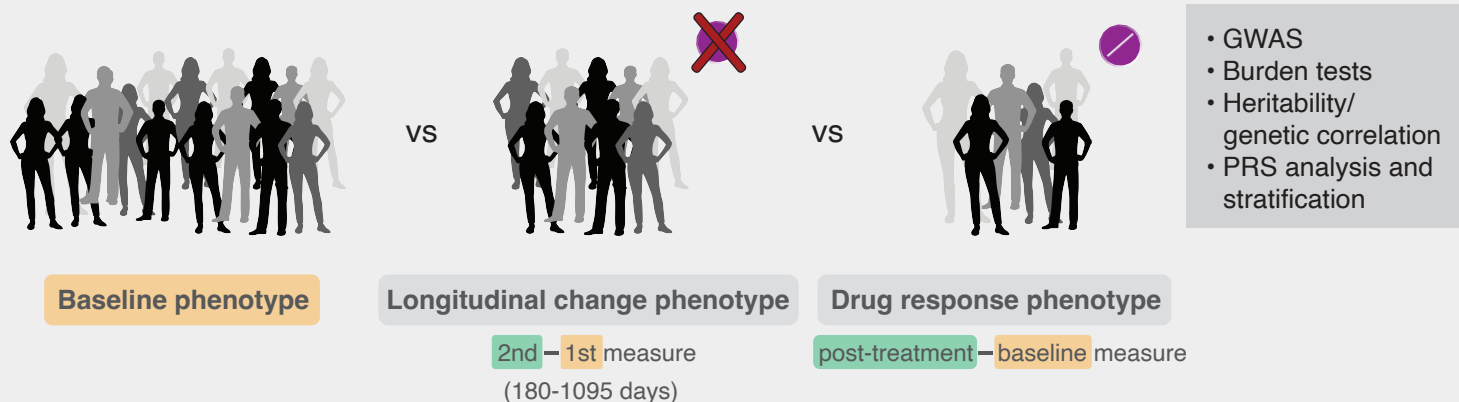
vs

vs

• GWAS
• Burden tests
• Heritability/ genetic correlation
• PRS analysis and stratification

Baseline phenotype

Longitudinal change phenotype

2nd – 1st measure
(180-1095 days)

Drug response phenotype

post-treatment – baseline measure